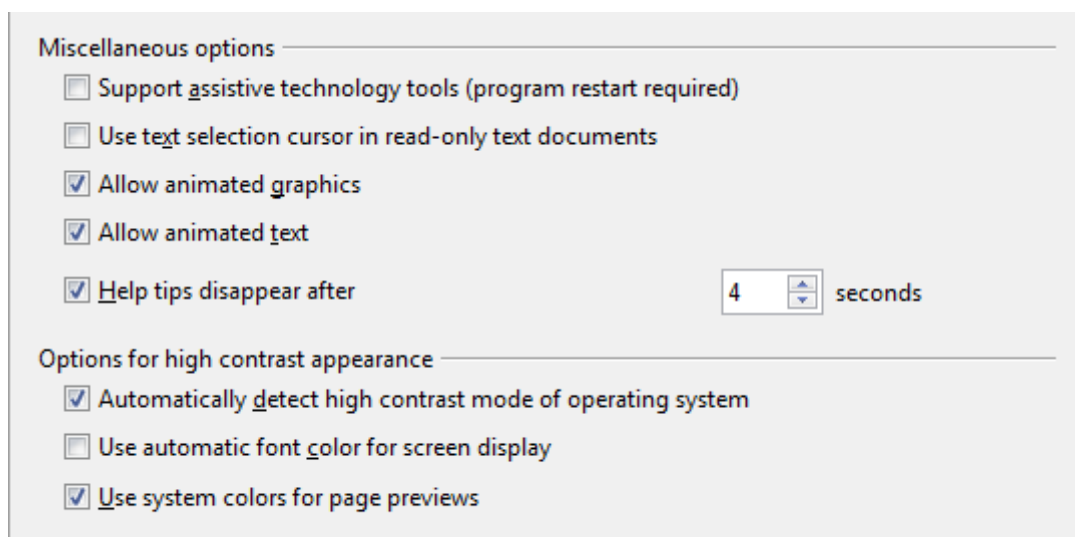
Miscellaneous options

Support assistive technology tools (program restart required)

Use text selection cursor in read-only text documents

Allow animated graphics

Allow animated text

Help tips disappear after 4 seconds

Options for high contrast appearance

Automatically detect high contrast mode of operating system

Use automatic font color for screen display

Use system colors for page previews